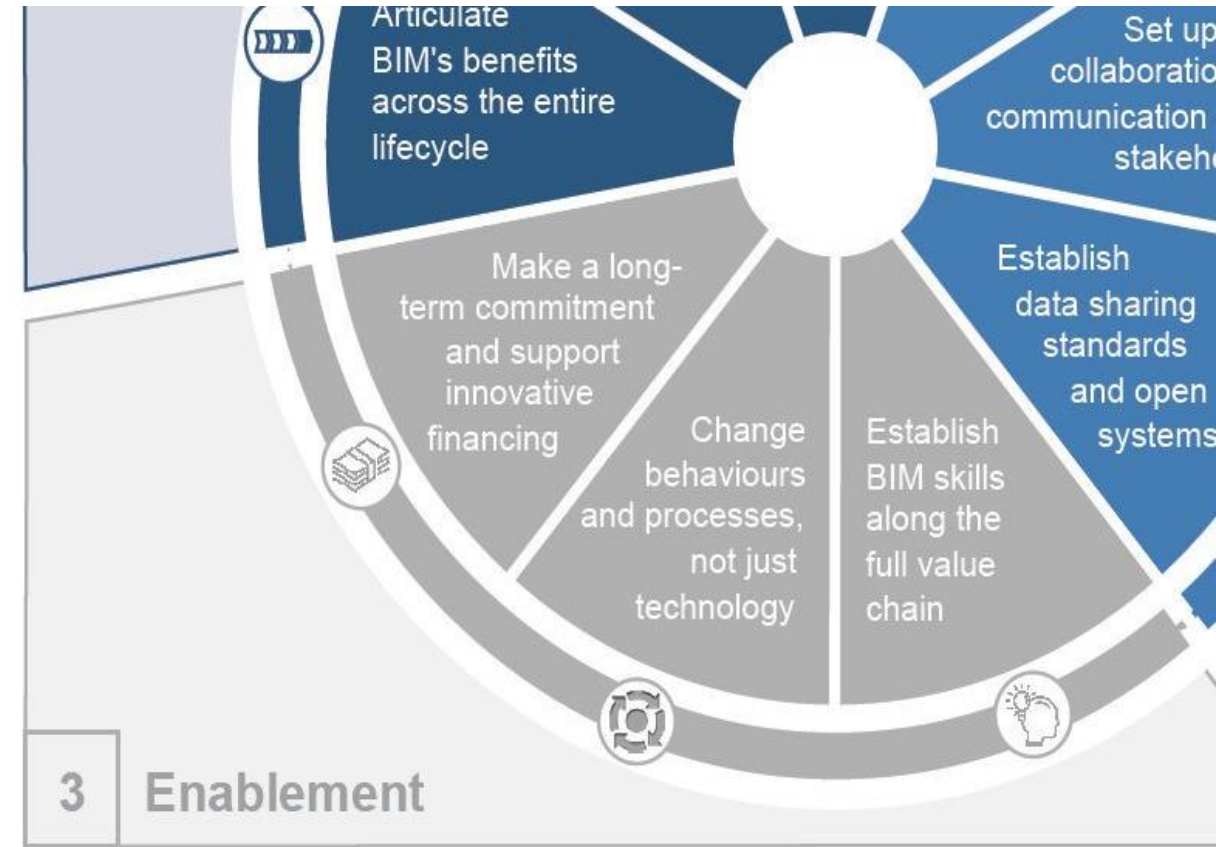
Articulate BIM's benefits across the entire lifecycle

Set up collaboratio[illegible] communication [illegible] stakeho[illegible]

Establish data sharing standards and open systems

Make a long-term commitment and support innovative financing

Change behaviours and processes, not just technology

Establish BIM skills along the full value chain

3 Enablement